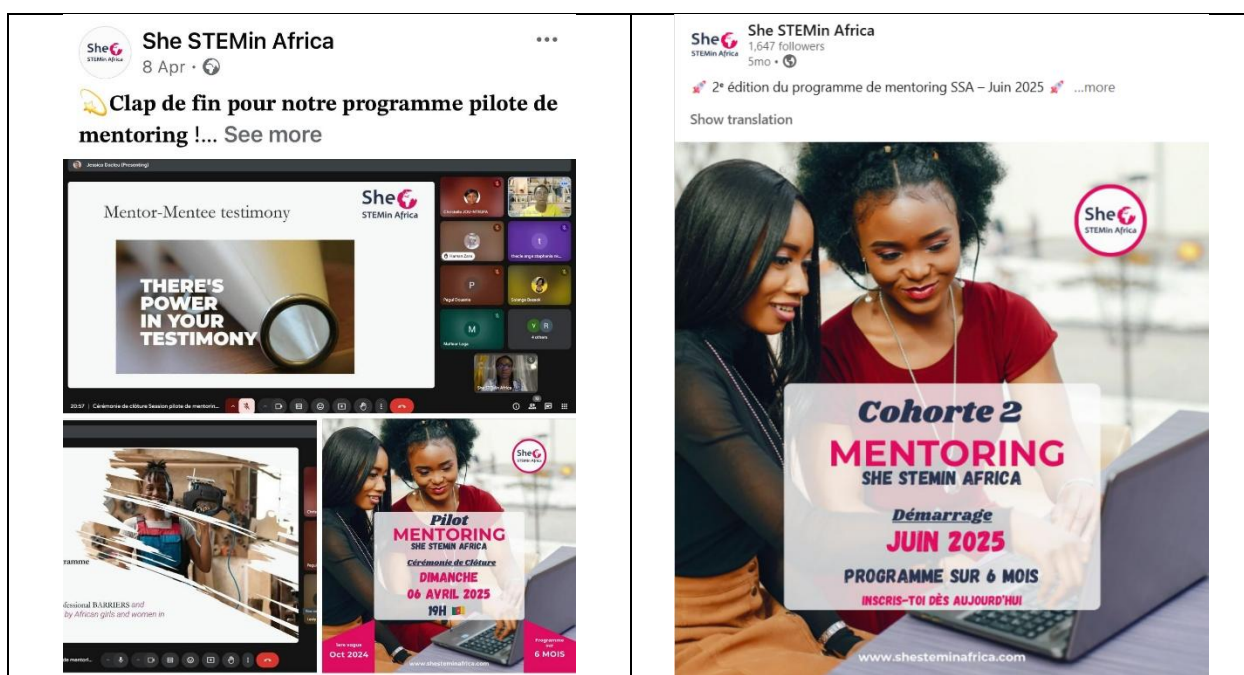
She STEMin Africa

She STEMin Africa
8 Apr ·

💫Clap de fin pour notre programme pilote de mentoring !... See more

Jessica Exclou (Presenting)

Mentor-Mentee testimony

She STEMin Africa

THERE'S POWER IN YOUR TESTIMONY

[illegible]

Vanessa Zara

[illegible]

Paguil Essomba

Solange Essomb

Mathilde Loga

4 others

She STEMin Africa

20:57 | Cérémonie de clôture Session pilote de mentorin...

ogramme

ofessional BARRIERS and by African girls and women in

de mentori...

She STEMin Africa

Pilot
MENTORING
SHE STEMIN AFRICA
Cérémonie de Clôture
DIMANCHE
06 AVRIL 2025
19H

1ere vague
Oct 2024

Programme sur
6 MOIS

www.shesteminafrica.com

She STEMin Africa
She STEMin Africa
1,647 followers
5mo ·

💉 2e édition du programme de mentoring SSA – Juin 2025 💉 ...more

Show translation

She STEMin Africa

Cohorte 2
MENTORING
SHE STEMIN AFRICA
Démarrage
JUIN 2025
PROGRAMME SUR 6 MOIS
INSCRIS-TOI DÈS AUJOURD'HUI

www.shesteminafrica.com